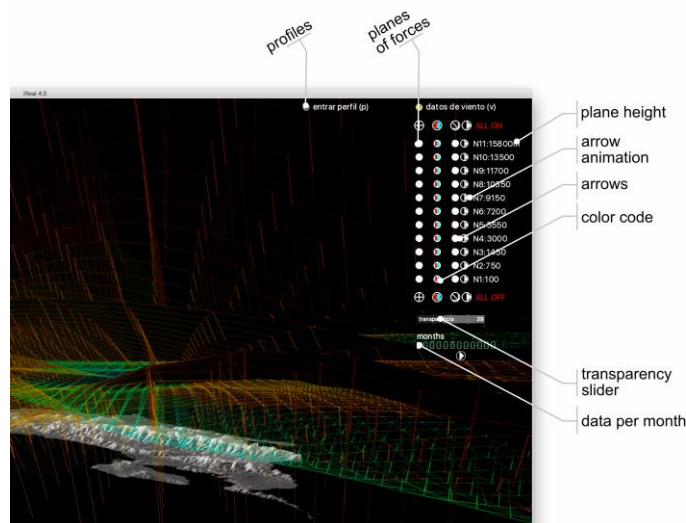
profiles

planes of forces

iReal 4.0

entrar perfil (p)

datos de viento (v)

ALL ON

N11:15800m

N10:13500

N9:11700

N8:10350

N7:9150

N6:7200

N5:5550

N4:3000

N3:1450

N2:750

N1:100

ALL OFF

transp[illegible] 39

months

plane height

arrow animation

arrows

color code

transparency slider

data per month